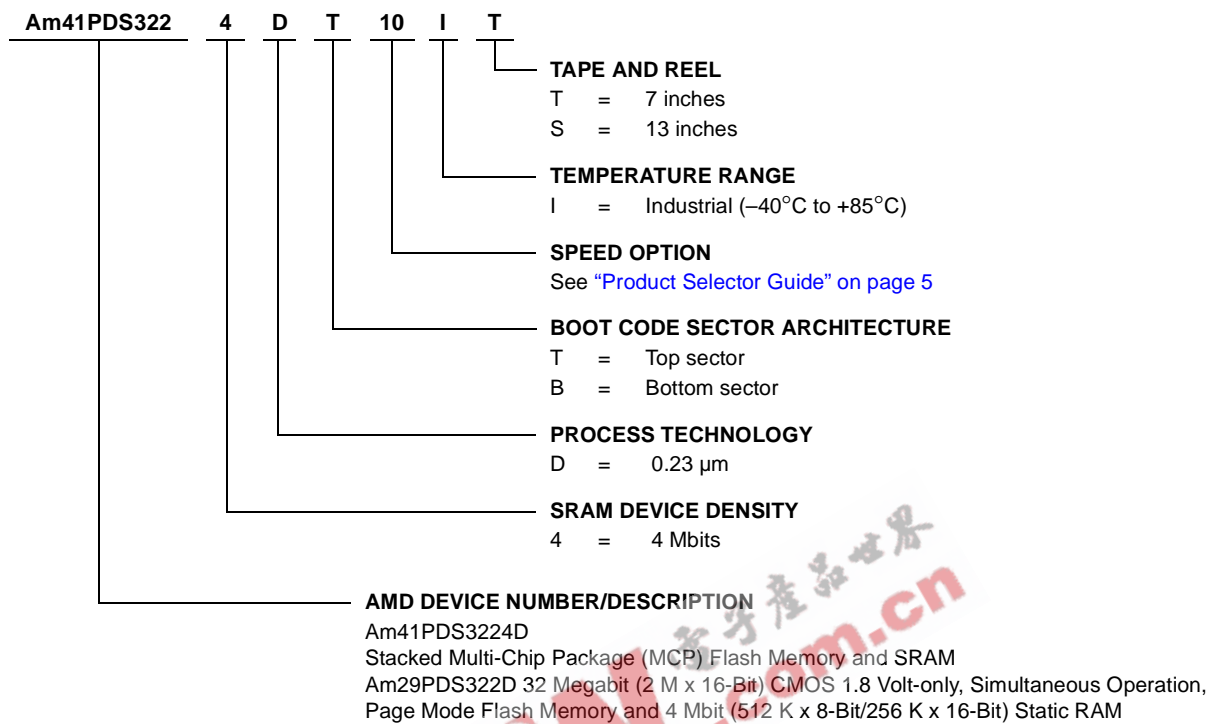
Am41PDS322 4 D T 10 I T

TAPE AND REEL
T = 7 inches
S = 13 inches

TEMPERATURE RANGE
I = Industrial (–40°C to +85°C)

SPEED OPTION
See "Product Selector Guide" on page 5

BOOT CODE SECTOR ARCHITECTURE
T = Top sector
B = Bottom sector

PROCESS TECHNOLOGY
D = 0.23 µm

SRAM DEVICE DENSITY
4 = 4 Mbits

AMD DEVICE NUMBER/DESCRIPTION
Am41PDS3224D
Stacked Multi-Chip Package (MCP) Flash Memory and SRAM
Am29PDS322D 32 Megabit (2 M x 16-Bit) CMOS 1.8 Volt-only, Simultaneous Operation, Page Mode Flash Memory and 4 Mbit (512 K x 8-Bit/256 K x 16-Bit) Static RAM

电子产品世界
.cn